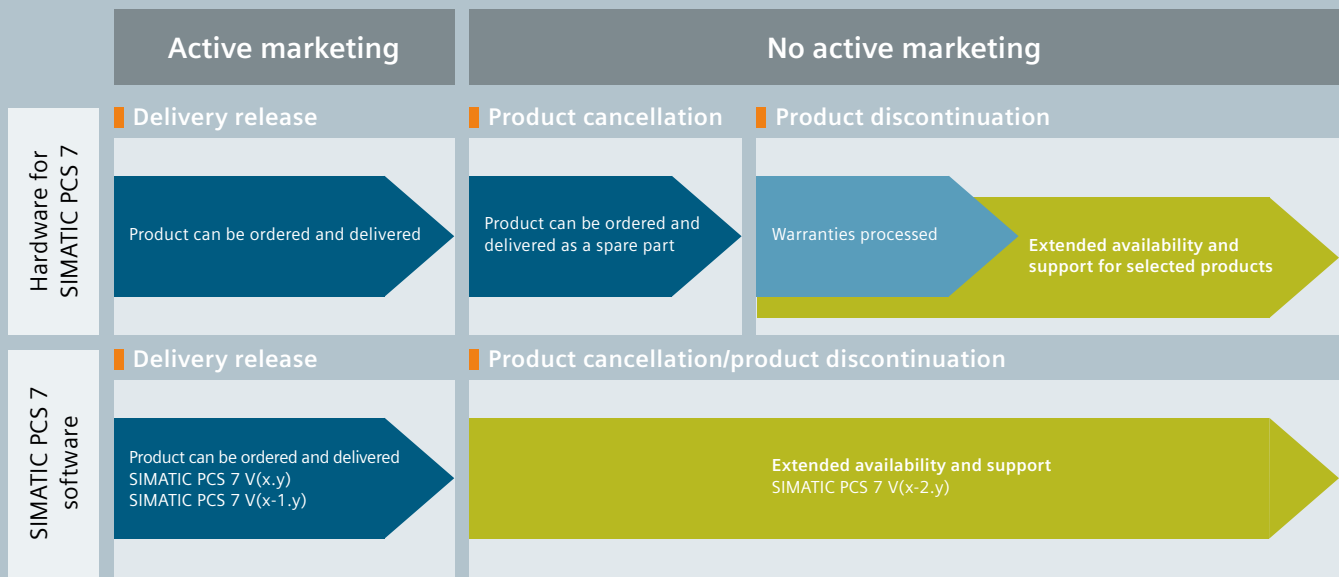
Active marketing

No active marketing

Hardware for SIMATIC PCS 7

Delivery release

Product can be ordered and delivered

Product cancellation

Product can be ordered and delivered as a spare part

Product discontinuation

Warranties processed

Extended availability and support for selected products

SIMATIC PCS 7 software

Delivery release

Product can be ordered and delivered
SIMATIC PCS 7 V(x.y)
SIMATIC PCS 7 V(x-1.y)

Product cancellation/product discontinuation

Extended availability and support
SIMATIC PCS 7 V(x-2.y)